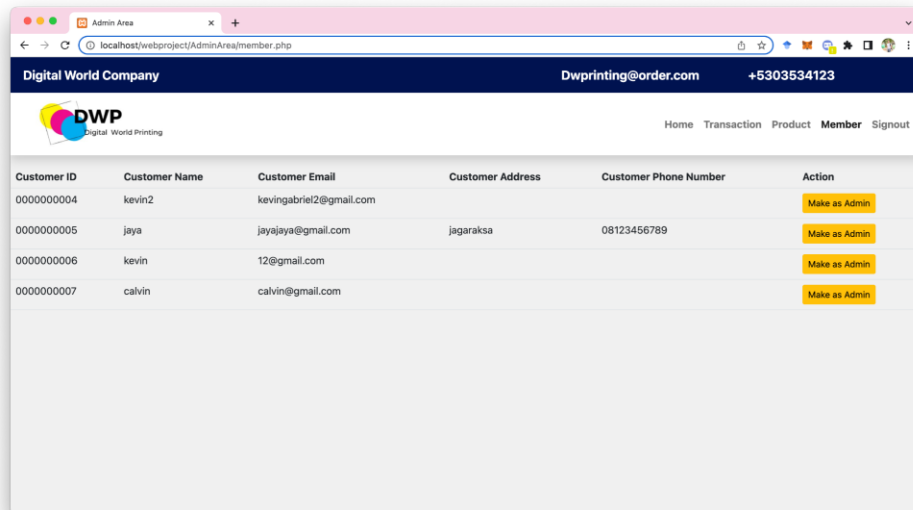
Admin Area

localhost/webproject/AdminArea/member.php

Digital World Company Dwprinting@order.com +5303534123

DWP
Digital World Printing

Home Transaction Product Member Signout

| Customer ID | Customer Name | Customer Email | Customer Address | Customer Phone Number | Action |
|---|---|---|---|---|---|
| 0000000004 | kevin2 | kevingabriel2@gmail.com | | | Make as Admin |
| 0000000005 | jaya | jayajaya@gmail.com | jagaraksa | 08123456789 | Make as Admin |
| 0000000006 | kevin | 12@gmail.com | | | Make as Admin |
| 0000000007 | calvin | calvin@gmail.com | | | Make as Admin |